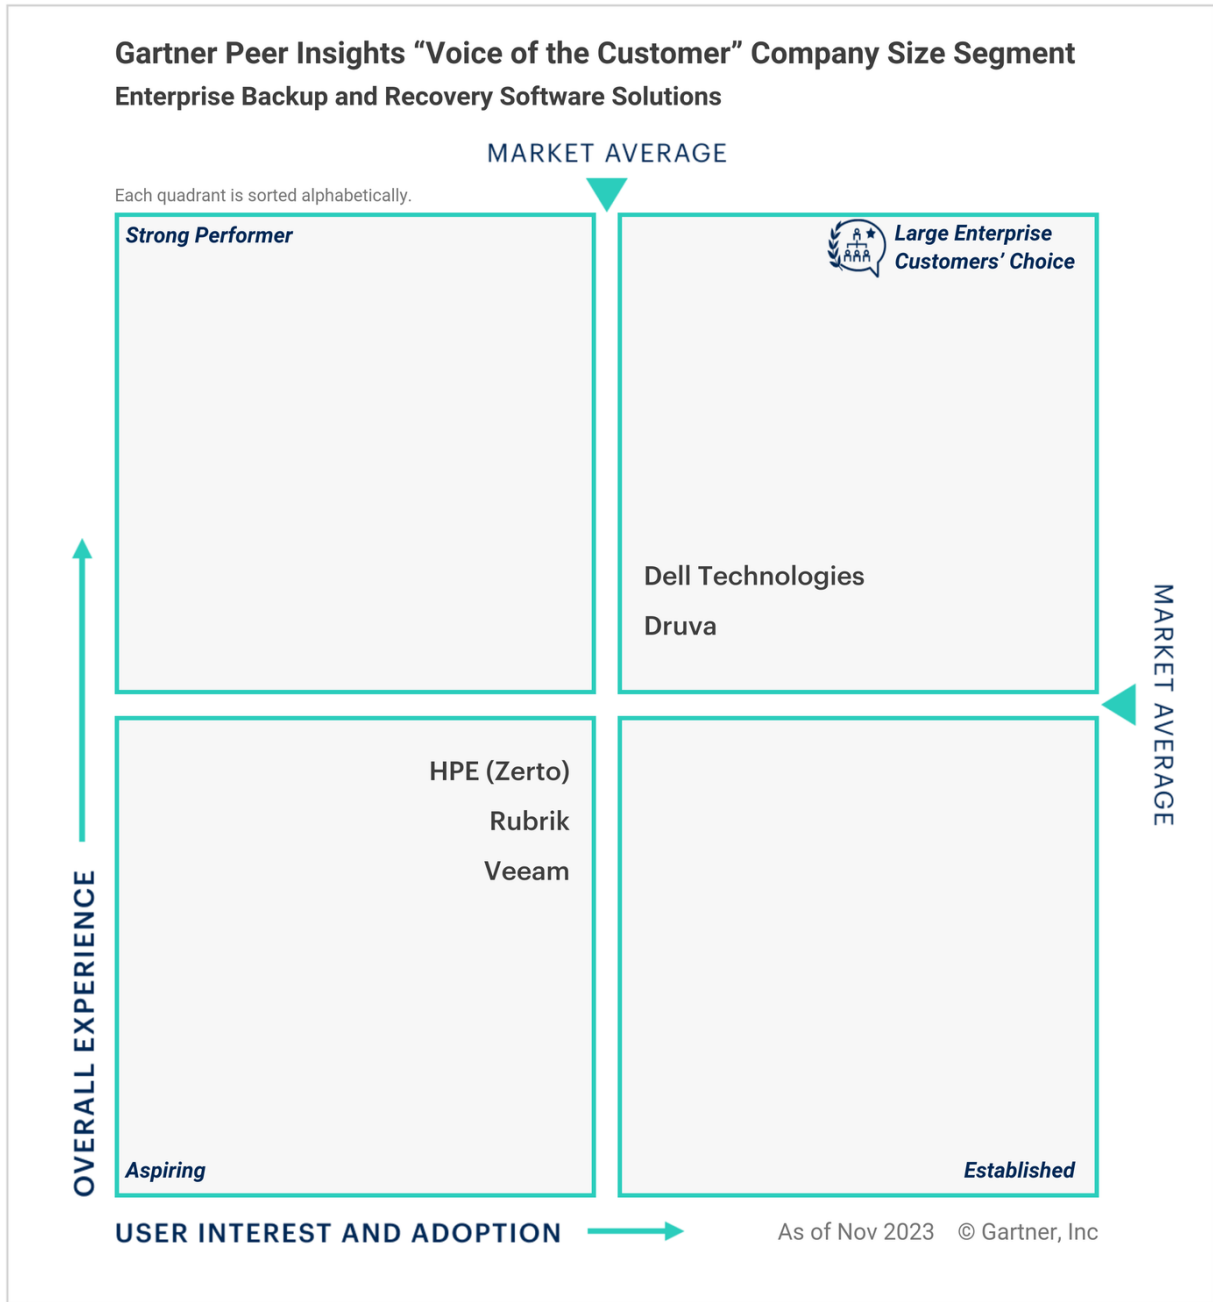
Gartner Peer Insights “Voice of the Customer” Company Size Segment
Enterprise Backup and Recovery Software Solutions

MARKET AVERAGE

Each quadrant is sorted alphabetically.

Strong Performer

Large Enterprise Customers’ Choice

Dell Technologies
Druva

MARKET AVERAGE

HPE (Zerto)
Rubrik
Veeam

Aspiring

Established

OVERALL EXPERIENCE

USER INTEREST AND ADOPTION

As of Nov 2023 © Gartner, Inc